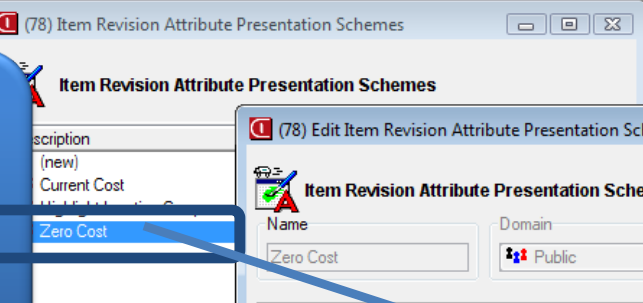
(78) Item Revision Attribute Presentation Schemes

Item Revision Attribute Presentation Schemes

scription
(new)
Current Cost
Highlight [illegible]
Zero Cost

(78) Edit Item Revision Attribute Presentation Sc

Item Revision Attribute Presentation Sche

Name
Zero Cost

Domain
Public